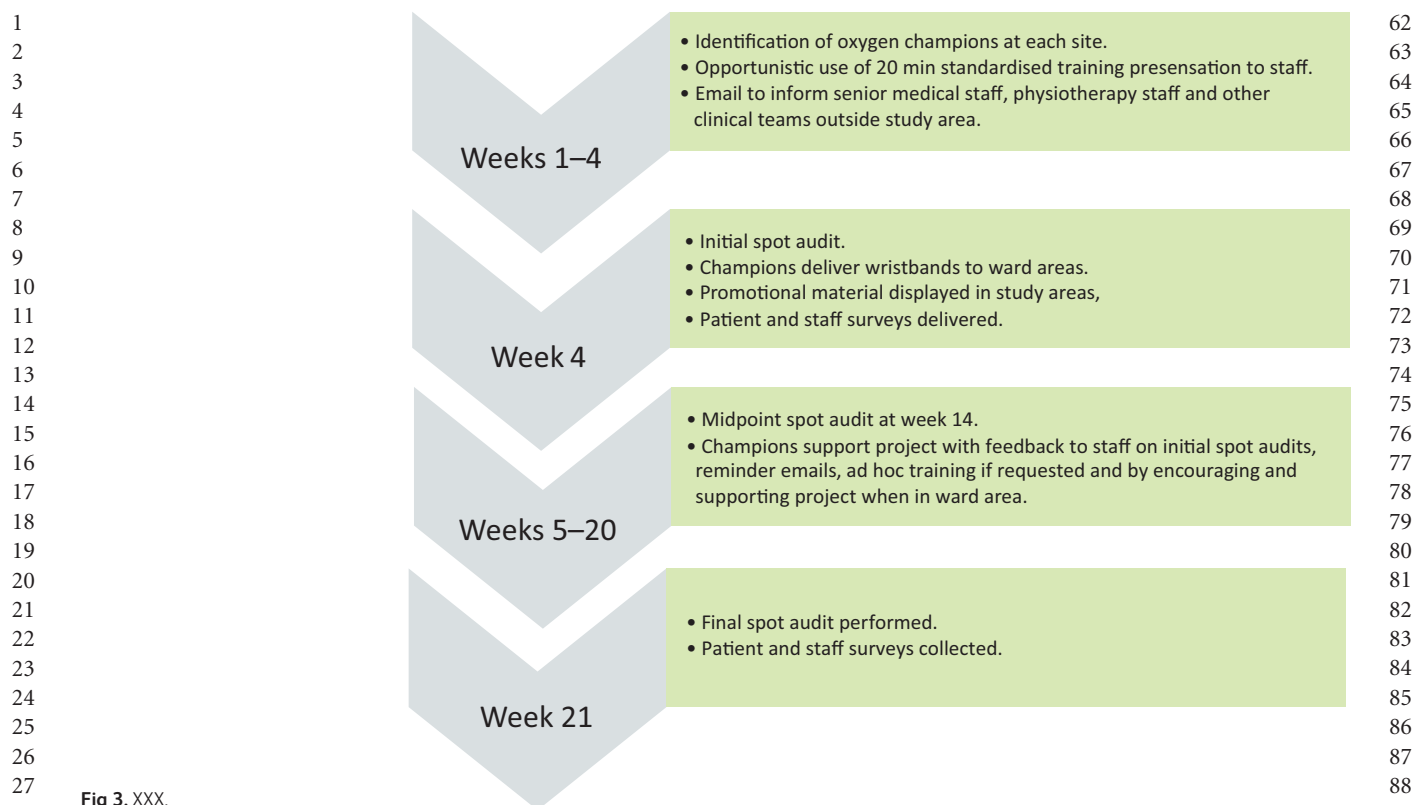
1
2
3
4
5
6
7
8
9
10
11
12
13
14
15
16
17
18
19
20
21
22
23
24
25
26
27

Weeks 1–4

• Identification of oxygen champions at each site.
• Opportunistic use of 20 min standardised training presensation to staff.
• Email to inform senior medical staff, physiotherapy staff and other clinical teams outside study area.

Week 4

• Initial spot audit.
• Champions deliver wristbands to ward areas.
• Promotional material displayed in study areas,
• Patient and staff surveys delivered.

Weeks 5–20

• Midpoint spot audit at week 14.
• Champions support project with feedback to staff on initial spot audits, reminder emails, ad hoc training if requested and by encouraging and supporting project when in ward area.

Week 21

• Final spot audit performed.
• Patient and staff surveys collected.

Fig 3. XXX.

62
63
64
65
66
67
68
69
70
71
72
73
74
75
76
77
78
79
80
81
82
83
84
85
86
87
88